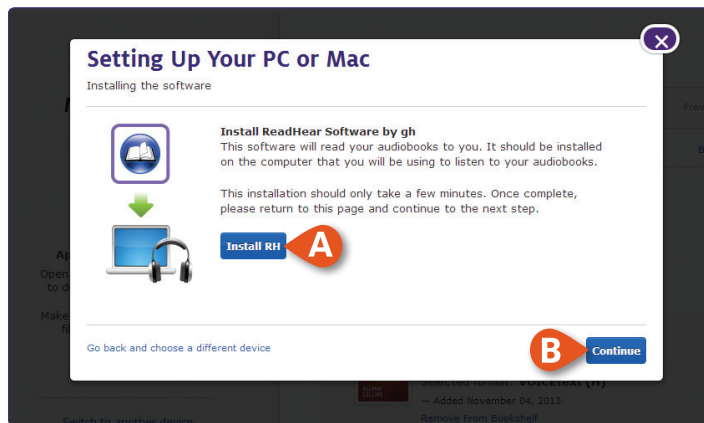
Setting Up Your PC or Mac
Installing the software

Install ReadHear Software by gh
This software will read your audiobooks to you. It should be installed on the computer that you will be using to listen to your audiobooks.

This installation should only take a few minutes. Once complete, please return to this page and continue to the next step.

Install RH
A

Go back and choose a different device

B
Continue

Selected format: VoiceText (H)
— Added November 04, 2013
Remove From Bookshelf

Switch to another device